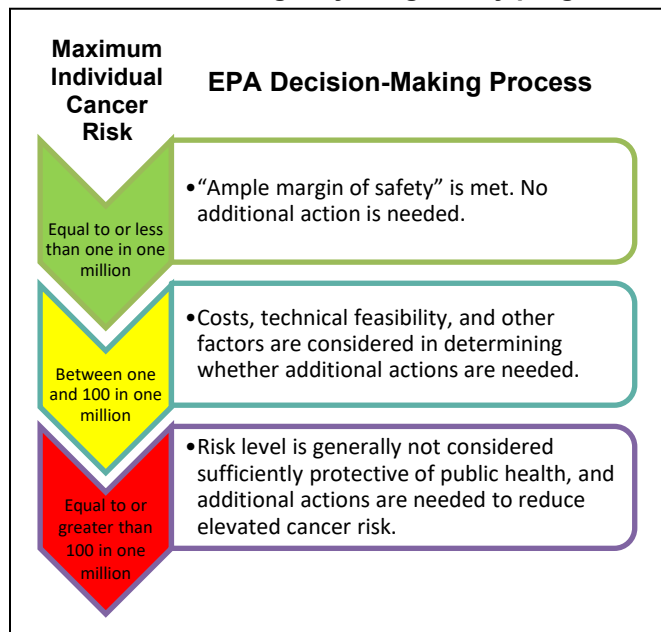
Maximum Individual Cancer Risk

EPA Decision-Making Process

Equal to or less than one in one million

•"Ample margin of safety" is met. No additional action is needed.

Between one and 100 in one million

•Costs, technical feasibility, and other factors are considered in determining whether additional actions are needed.

Equal to or greater than 100 in one million

•Risk level is generally not considered sufficiently protective of public health, and additional actions are needed to reduce elevated cancer risk.